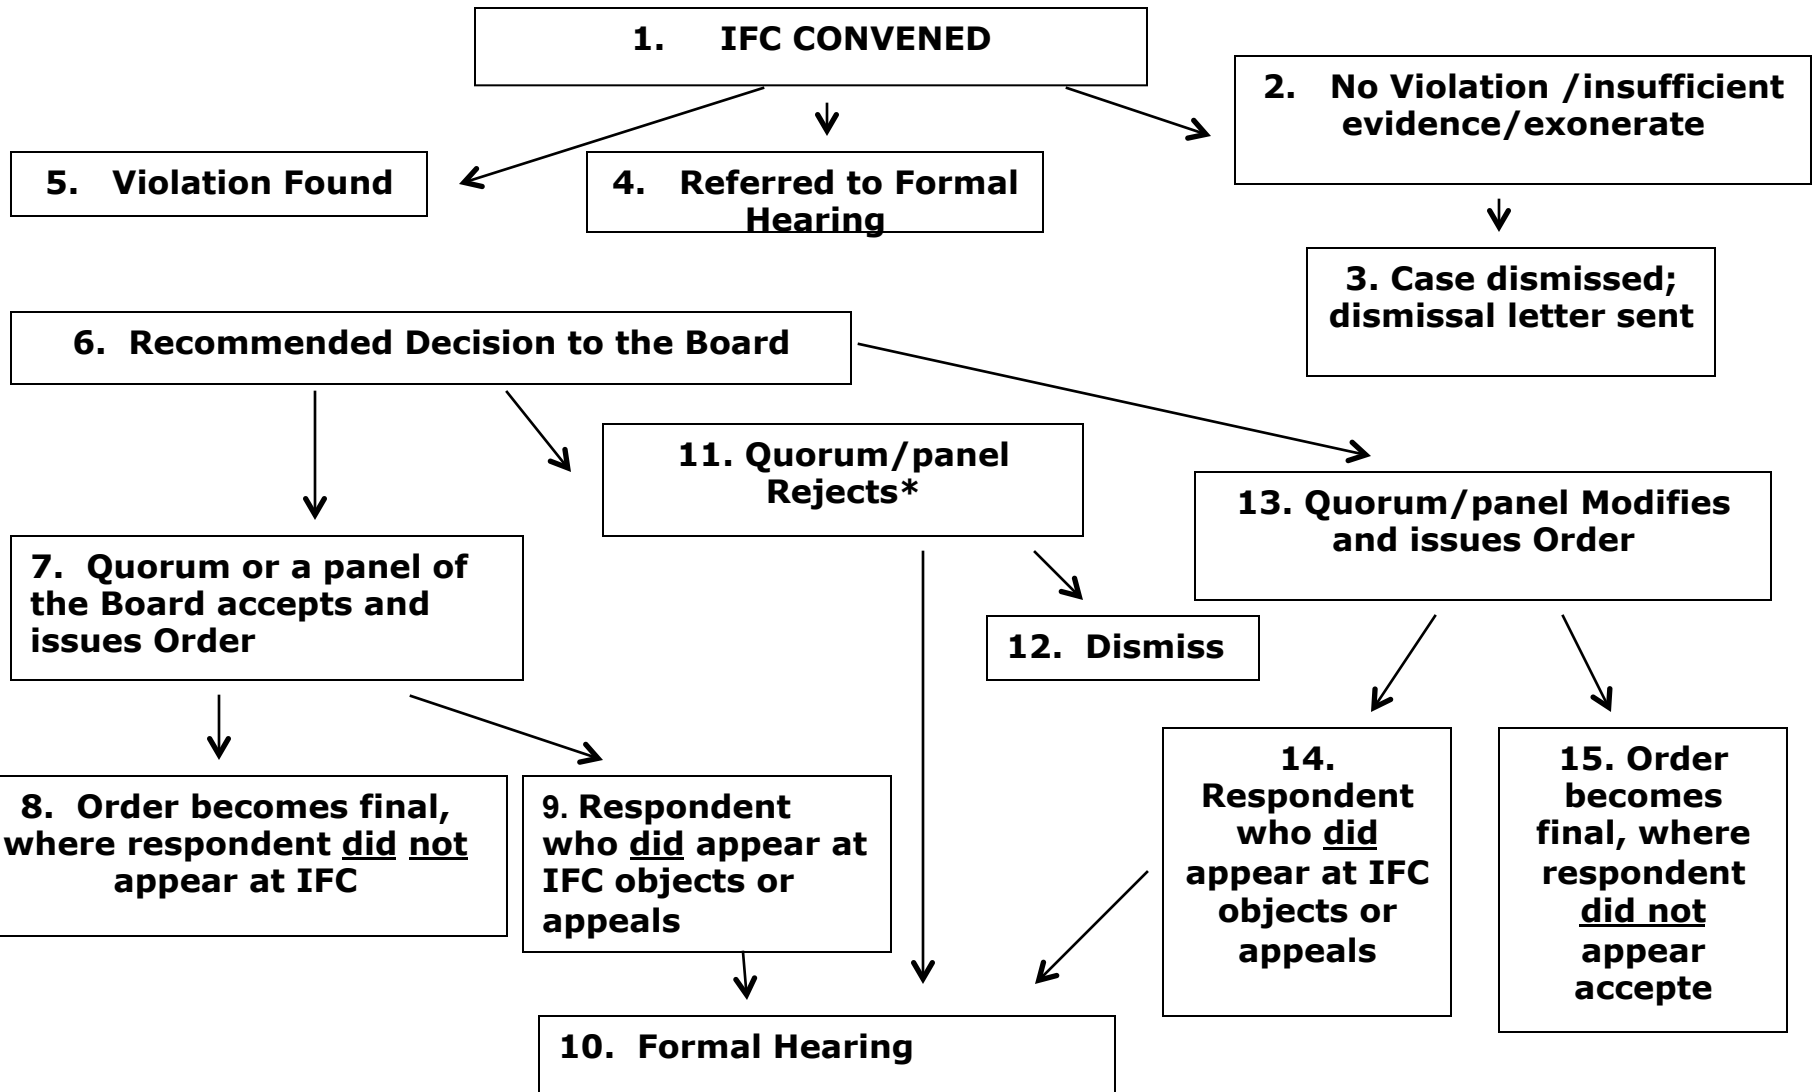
1. IFC CONVENED

2. No Violation /insufficient evidence/exonerate

5. Violation Found

4. Referred to Formal Hearing

3. Case dismissed; dismissal letter sent

6. Recommended Decision to the Board

11. Quorum/panel Rejects*

13. Quorum/panel Modifies and issues Order

7. Quorum or a panel of the Board accepts and issues Order

12. Dismiss

8. Order becomes final, where respondent did not appear at IFC

9. Respondent who did appear at IFC objects or appeals

14. Respondent who did appear at IFC objects or appeals

15. Order becomes final, where respondent did not appear accepte

10. Formal Hearing